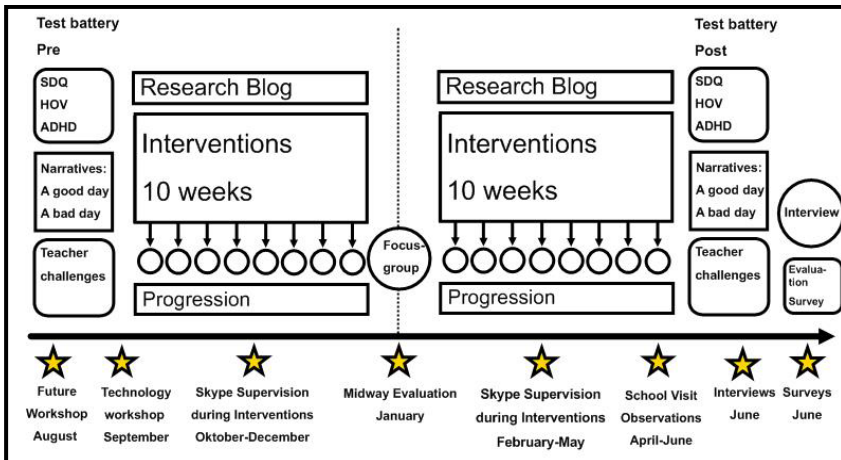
Test battery
Pre

SDQ
HOV
ADHD

Narratives:
A good day
A bad day

Teacher challenges

Research Blog

Interventions
10 weeks

Progression

Focus-group

Research Blog

Interventions
10 weeks

Progression

Test battery
Post

SDQ
HOV
ADHD

Narratives:
A good day
A bad day

Interview

Teacher challenges

Evaluation Survey

Future Workshop August

Technology workshop September

Skype Supervision during Interventions Oktober-December

Midway Evaluation January

Skype Supervision during Interventions February-May

School Visit Observations April-June

Interviews June

Surveys June